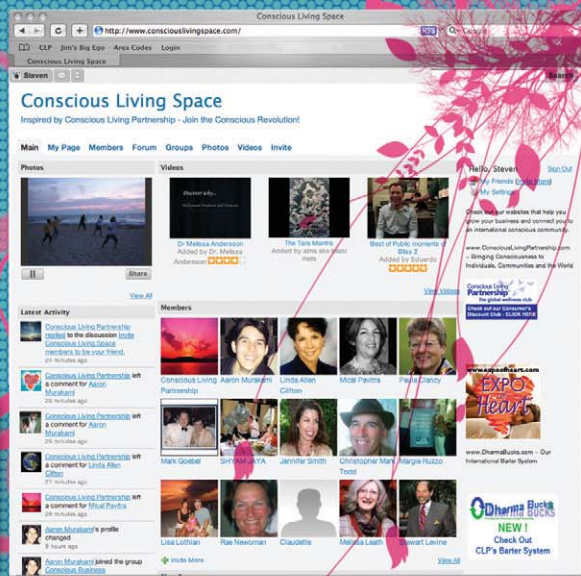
Conscious Living Space

http://www.consciouslivingspace.com/

CLP Jim's Big Ego Area Codes Login

Conscious Living Space

Steven

Search

Conscious Living Space

Inspired by Conscious Living Partnership - Join the Conscious Revolution!

Main My Page Members Forum Groups Photos Videos Invite

Photos

Share

View All

Videos

Dr Melissa Anderson
Added by Dr. Melissa Anderson

The Tara Mantra
Added by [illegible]

Best of Public moments of Bliss 2
Added by Eduardo

View Videos

Hello, Steven

Sign Out

Friends (Invite More)

My Settings

Check out our websites that help you grow your business and connect you to an international conscious community.

www.ConsciousLivingPartnership.com – Bringing Consciousness to Individuals, Communities and the World

Conscious Living Partnership
the global wellness club
Check out our Consumer's Discount Club - CLICK HERE

www.expoofheart.com

EXPO of the Heart

www.DharmaBucks.com – Our International Barter System

Dharma Bucks
NEW !
Check Out
CLP's Barter System

Latest Activity

Conscious Living Partnership replied to the discussion Invite Conscious Living Space members to be your friend.
21 minutes ago

Conscious Living Partnership left a comment for Aaron Murakami
25 minutes ago

Conscious Living Partnership left a comment for Aaron Murakami
26 minutes ago

Conscious Living Partnership left a comment for Linda Allen Clifton
26 minutes ago

Conscious Living Partnership left a comment for Micial Pavitra
27 minutes ago

Aaron Murakami's profile changed
8 hours ago

Aaron Murakami joined the group Conscious Business

Members

Conscious Living Partnership
Aaron Murakami
Linda Allen Clifton
Micial Pavitra
Paula Clancy
Mark Goebel
SHYAM JAYA
Jennifer Smith
Christopher Mark Todd
Margie Ruzzo
Lisa Lothian
Rae Newoman
Claudette
Melissa Leath
Stewart Levine

Invite More

View All